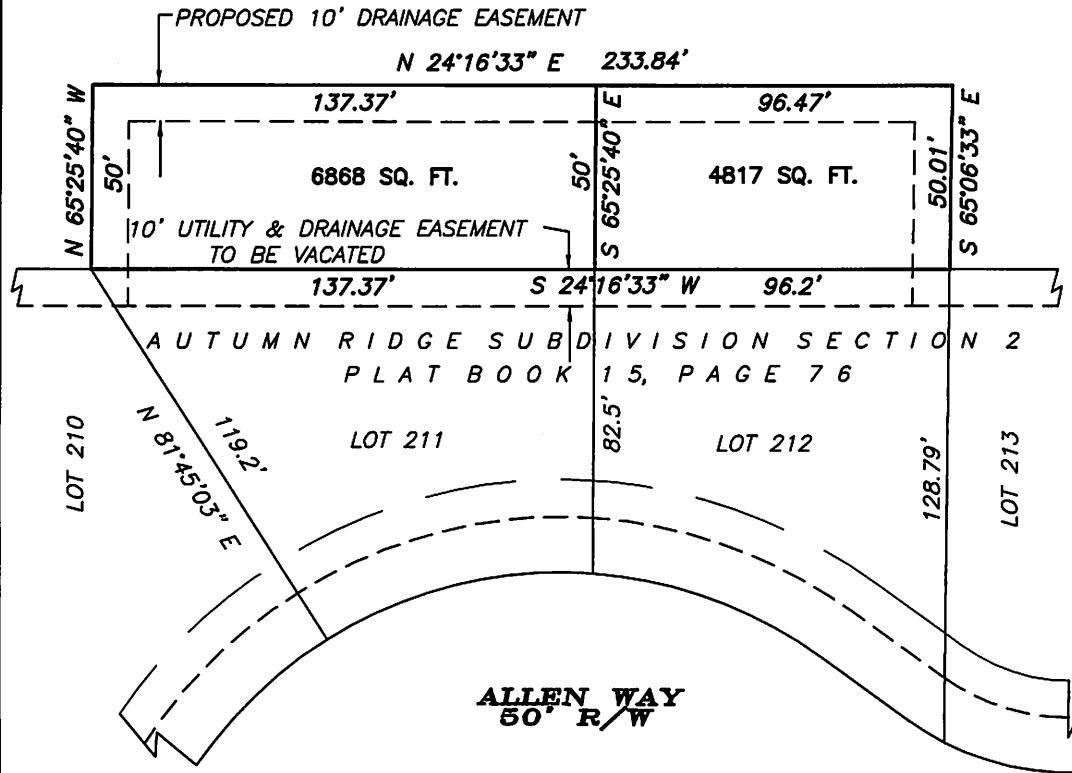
PROPOSED 10' DRAINAGE EASEMENT

N 24°16'33" E 233.84'

N 65°25'40" W

50'

137.37'

6868 SQ. FT.

10' UTILITY & DRAINAGE EASEMENT TO BE VACATED

50'

S 65°25'40" E

96.47'

4817 SQ. FT.

50.01'

S 65°06'33" E

137.37'

S 24°16'33" W

96.2'

AUTUMN RIDGE SUBDIVISION SECTION 2
PLAT BOOK 15, PAGE 76

LOT 210

N 81°45'03" E

119.2'

LOT 211

82.5'

LOT 212

128.79'

LOT 213

ALLEN WAY
50' R/W